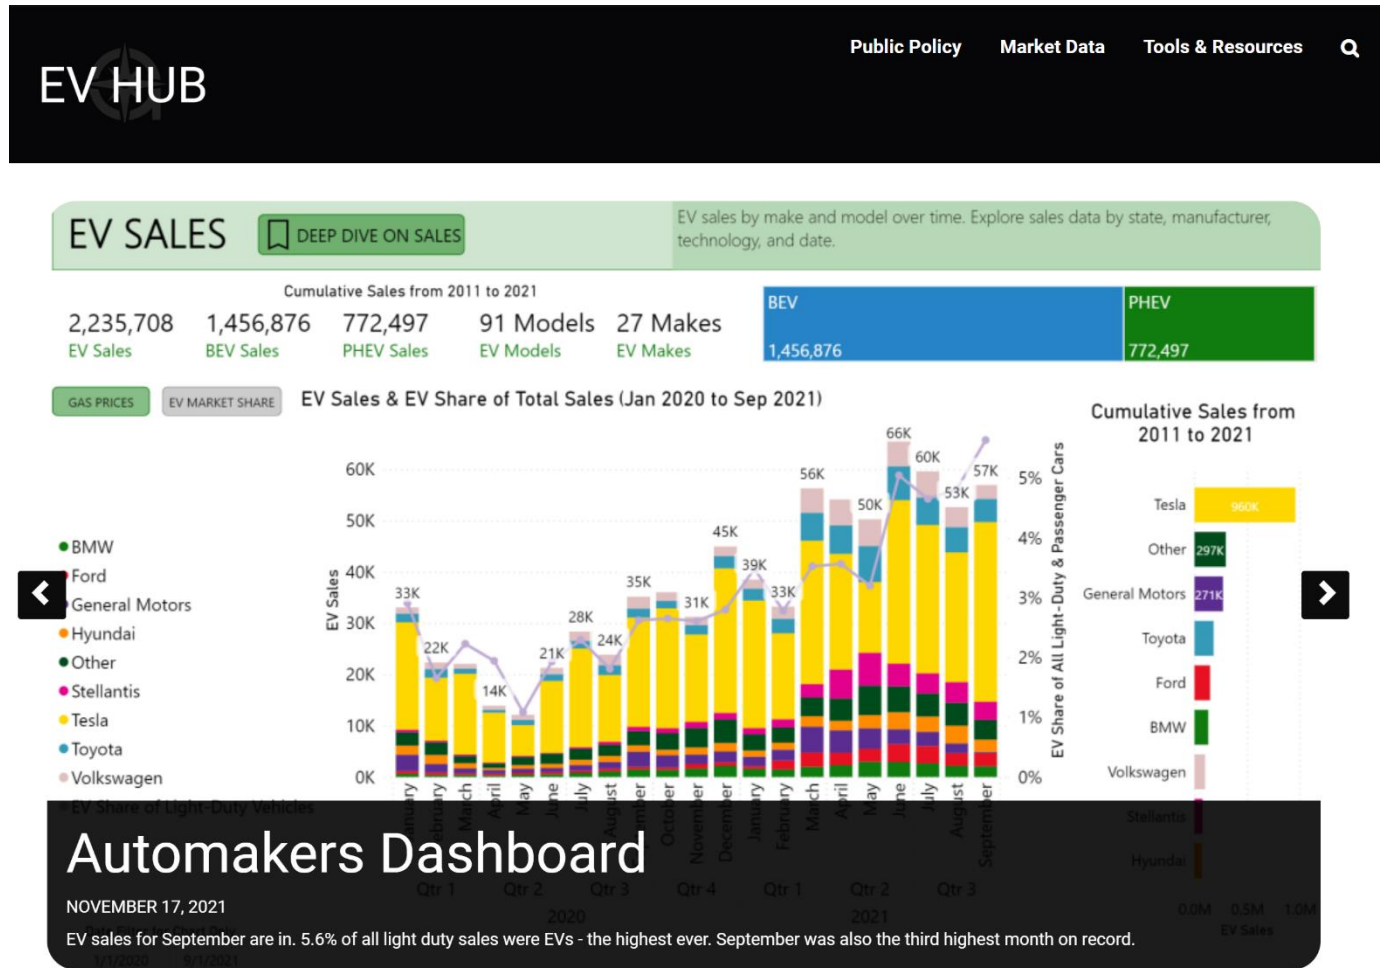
EV HUB

Public Policy Market Data Tools & Resources

EV SALES

DEEP DIVE ON SALES

EV sales by make and model over time. Explore sales data by state, manufacturer, technology, and date.

Cumulative Sales from 2011 to 2021

2,235,708 EV Sales
1,456,876 BEV Sales
772,497 PHEV Sales
91 Models EV Models
27 Makes EV Makes

BEV 1,456,876
PHEV 772,497

GAS PRICES
EV MARKET SHARE

EV Sales & EV Share of Total Sales (Jan 2020 to Sep 2021)

BMW
Ford
General Motors
Hyundai
Other
Stellantis
Tesla
Toyota
Volkswagen
EV Share of Light-Duty Vehicles

EV Sales

60K
50K
40K
30K
20K
10K
0K

33K 22K 14K 21K 28K 24K 35K 31K 45K 39K 33K 56K 50K 66K 60K 53K 57K

January February March April May June July August September October November December January February March April May June July August September

Qtr 1 Qtr 2 Qtr 3 Qtr 4 Qtr 1 Qtr 2 Qtr 3

2020 2021

5%
4%
3%
2%
1%
0%

EV Share of All Light-Duty & Passenger Cars

Cumulative Sales from 2011 to 2021

Tesla 960K
Other 297K
General Motors 271K
Toyota
Ford
BMW
Volkswagen
Stellantis
Hyundai

0.0M 0.5M 1.0M
EV Sales

1/1/2020 9/1/2021

Automakers Dashboard

NOVEMBER 17, 2021

EV sales for September are in. 5.6% of all light duty sales were EVs - the highest ever. September was also the third highest month on record.